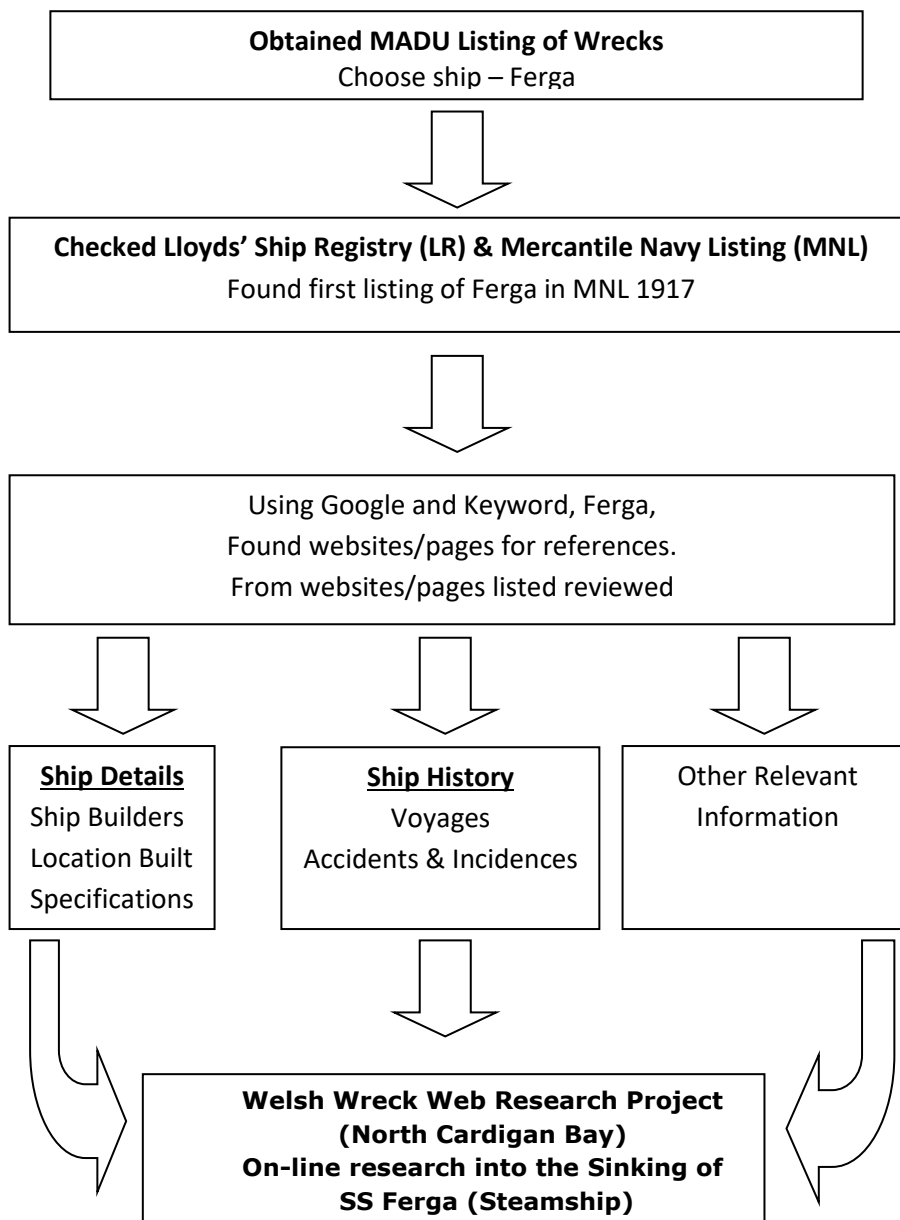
**Obtained MADU Listing of Wrecks**
Choose ship – Ferga

**Checked Lloyds' Ship Registry (LR) & Mercantile Navy Listing (MNL)**
Found first listing of Ferga in MNL 1917

Using Google and Keyword, Ferga,
Found websites/pages for references.
From websites/pages listed reviewed

**Ship Details**
Ship Builders
Location Built
Specifications

**Ship History**
Voyages
Accidents & Incidences

Other Relevant Information

**Welsh Wreck Web Research Project (North Cardigan Bay)**
**On-line research into the Sinking of SS Ferga (Steamship)**